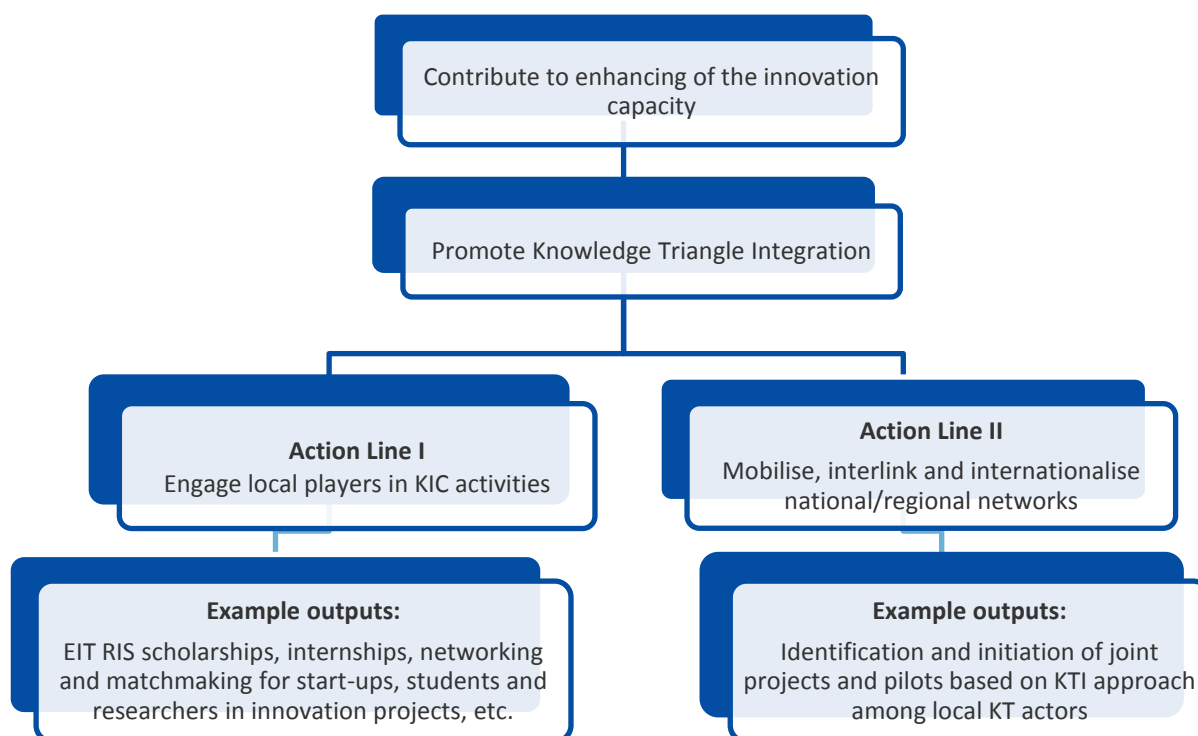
Contribute to enhancing of the innovation capacity

Promote Knowledge Triangle Integration

**Action Line I**
Engage local players in KIC activities

**Action Line II**
Mobilise, interlink and internationalise national/regional networks

**Example outputs:**
EIT RIS scholarships, internships, networking and matchmaking for start-ups, students and researchers in innovation projects, etc.

**Example outputs:**
Identification and initiation of joint projects and pilots based on KTI approach among local KT actors